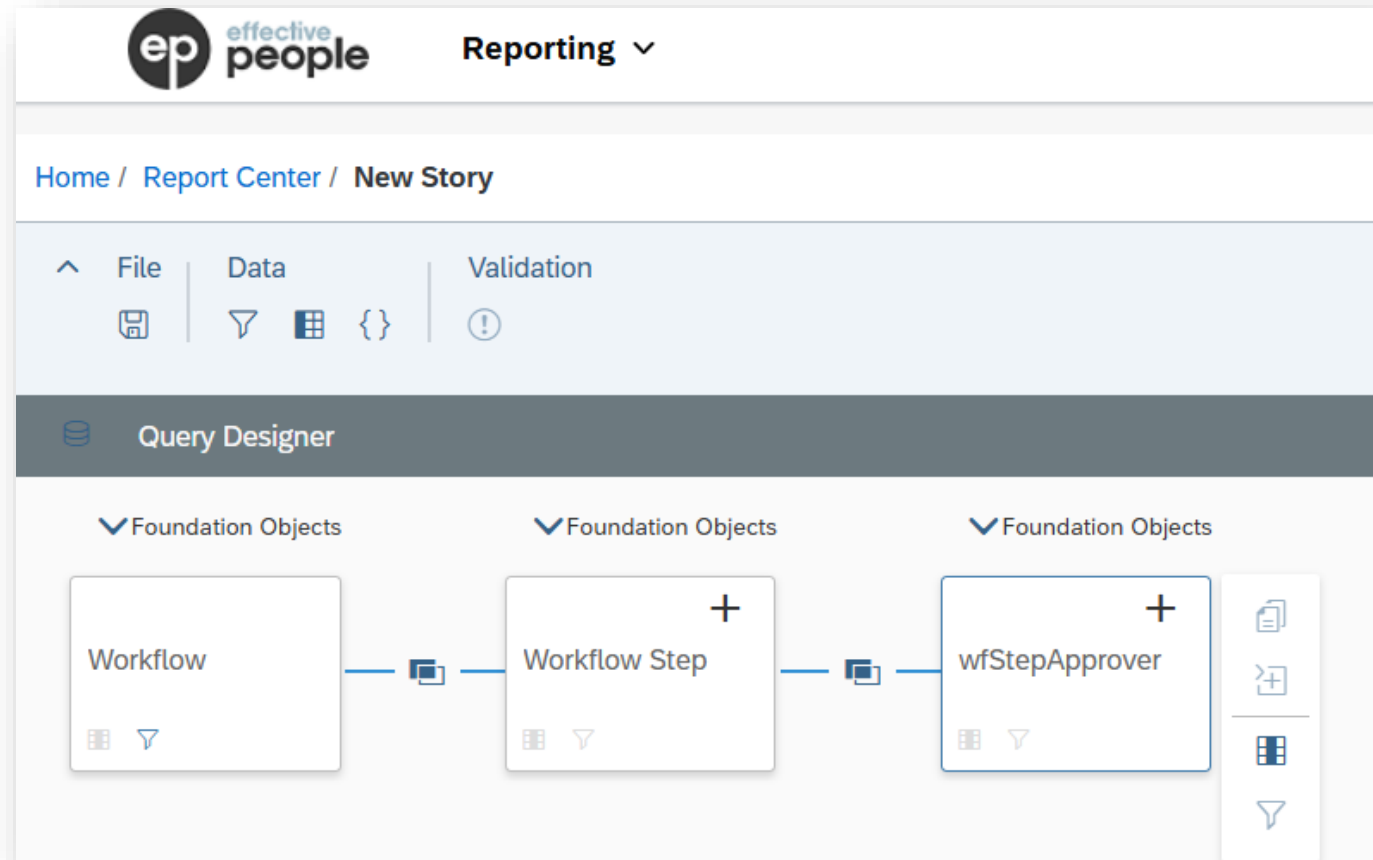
ep effective people

Reporting

Home / Report Center / New Story

File

Data

Validation

Query Designer

Foundation Objects

Foundation Objects

Foundation Objects

Workflow

+

Workflow Step

+

wfStepApprover